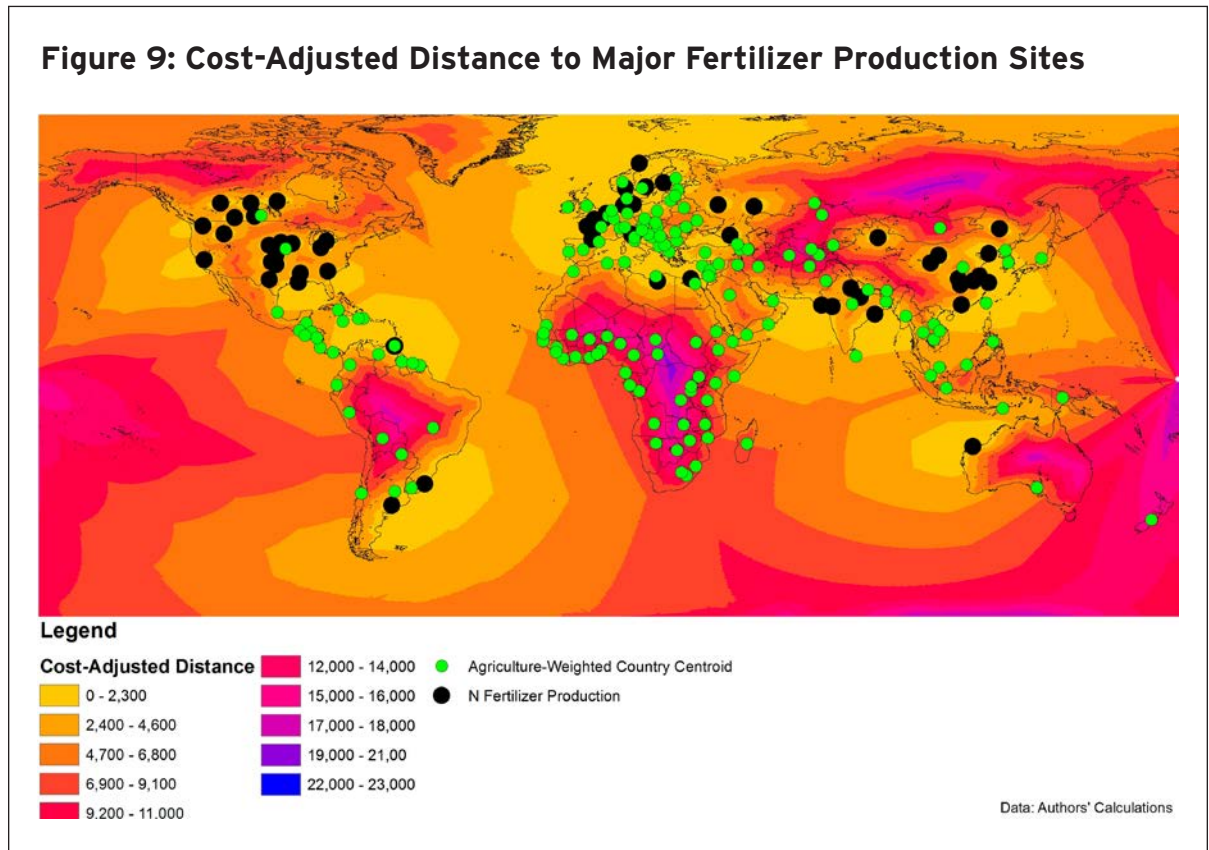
Figure 9: Cost-Adjusted Distance to Major Fertilizer Production Sites

Legend

Cost-Adjusted Distance

0 - 2,300

2,400 - 4,600

4,700 - 6,800

6,900 - 9,100

9,200 - 11,000

12,000 - 14,000

15,000 - 16,000

17,000 - 18,000

19,000 - 21,00

22,000 - 23,000

Agriculture-Weighted Country Centroid

N Fertilizer Production

Data: Authors' Calculations